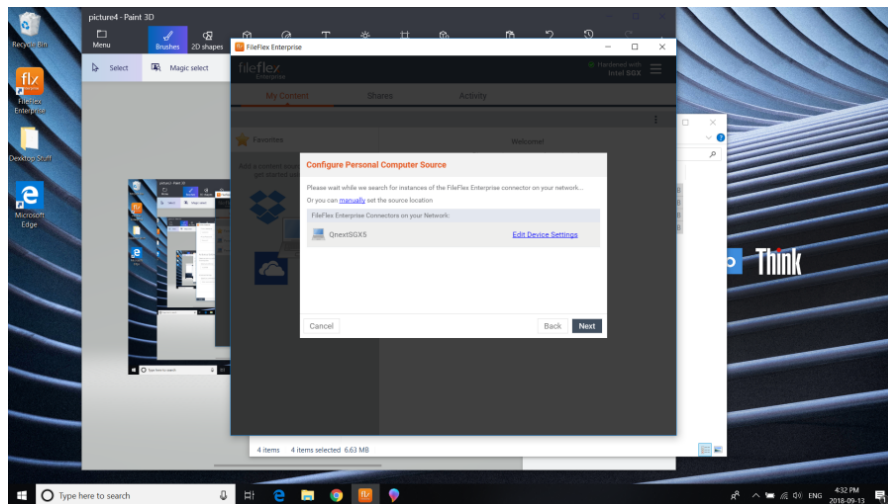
Recycle Bin

FileFlex Enterprise

Desktop Stuff

Microsoft Edge

picture4 - Paint 3D

Menu

Brushes

2D shapes

Select

Magic select

FileFlex Enterprise

fileflex Enterprise

Hardened with Intel SGX

My Content

Shares

Activity

Favorites

Welcome!

Configure Personal Computer Source

Please wait while we search for instances of the FileFlex Enterprise connector on your network...

Or you can manually set the source location

FileFlex Enterprise Connectors on your Network:

QnextSGXS

Edit Device Settings

Cancel

Back

Next

4 items 4 items selected 6.63 MB

Think

Type here to search

ENG

4:32 PM
2018-09-13